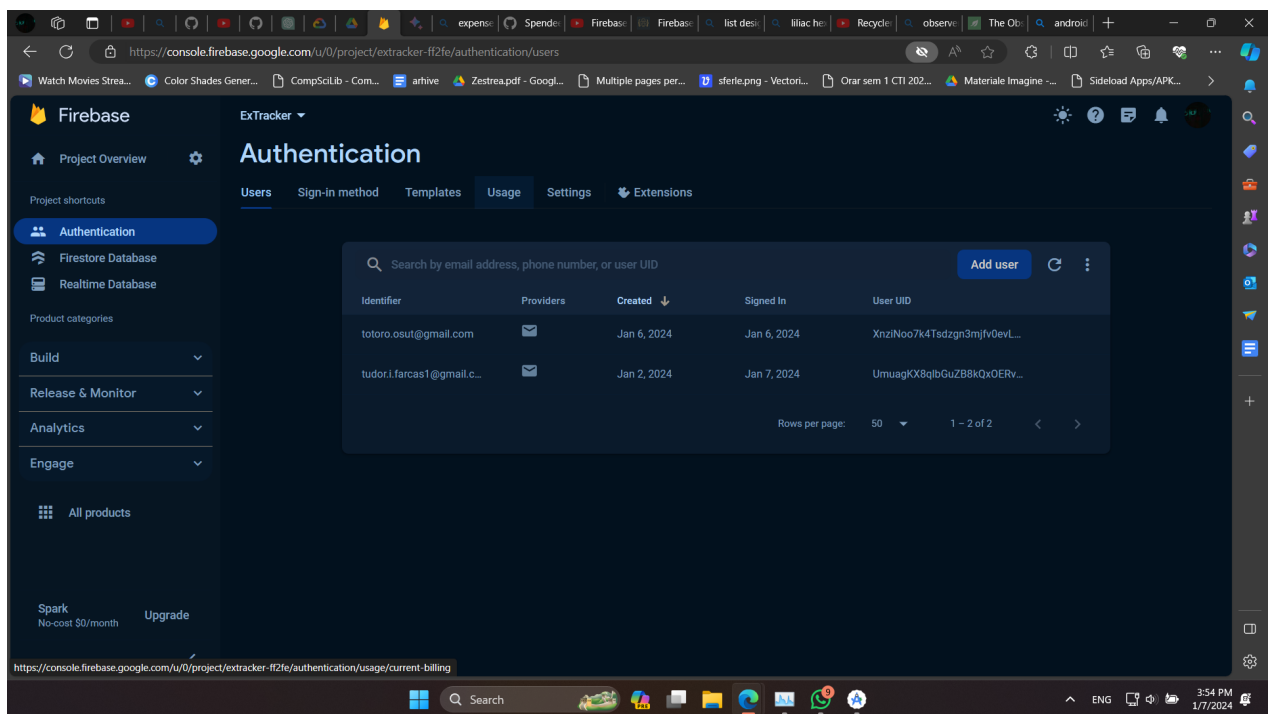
expense | Spender | Firebase | Firebase | list desi | liliac hex | Recycler | observe | The Ob | android

https://console.firebase.google.com/u/0/project/extracker-ff2fe/authentication/users

Watch Movies Strea... | Color Shades Gener... | CompSciLib - Com... | arhive | Zestrea.pdf - Googl... | Multiple pages per... | sferle.png - Vectori... | Orar sem 1 CTI 202... | Materiale Imagine -... | Sideload Apps/APK...

Firebase

ExTracker

Project Overview

Project shortcuts

Authentication
Firestore Database
Realtime Database

Product categories

Build
Release & Monitor
Analytics
Engage

All products

Spark
No-cost $0/month
Upgrade

Authentication

Users | Sign-in method | Templates | Usage | Settings | Extensions

Search by email address, phone number, or user UID

Add user

| Identifier | Providers | Created | Signed In | User UID |
|---|---|---|---|---|
| totoro.osut@gmail.com | | Jan 6, 2024 | Jan 6, 2024 | XnziNoo7k4Tsdzgn3mjfv0evL... |
| tudor.i.farcas1@gmail.c... | | Jan 2, 2024 | Jan 7, 2024 | UmuagKX8qlbGuZB8kQxOERv... |

Rows per page: 50 | 1 – 2 of 2

https://console.firebase.google.com/u/0/project/extracker-ff2fe/authentication/usage/current-billing

Search

ENG
3:54 PM
1/7/2024